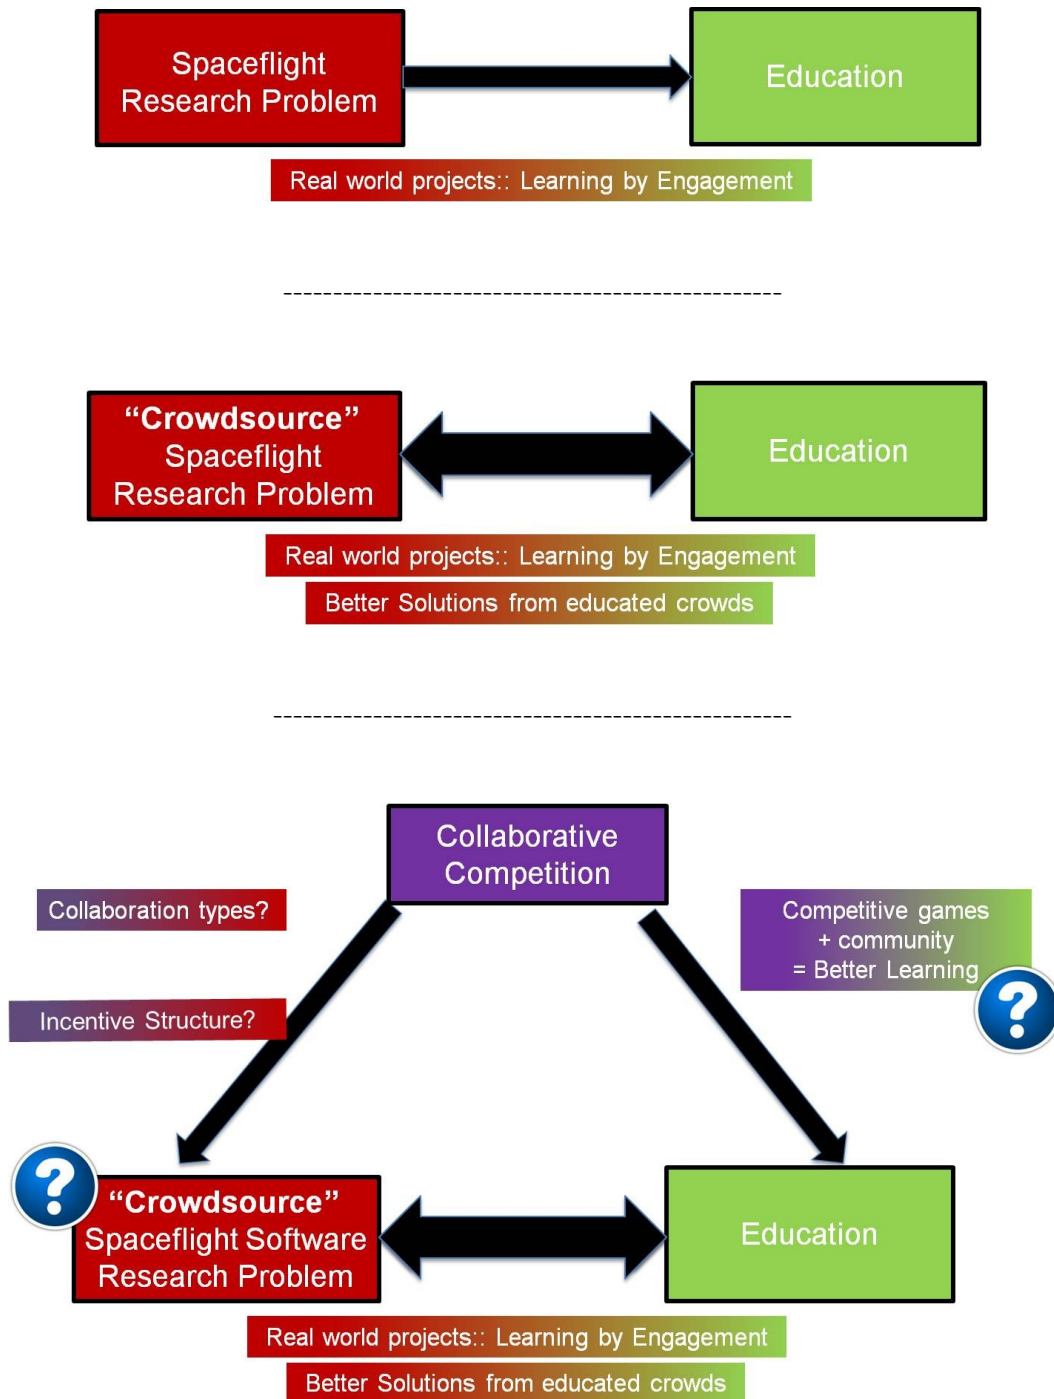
Spaceflight Research Problem

Education

Real world projects:: Learning by Engagement

---------------------------------------------------

"Crowdsource" Spaceflight Research Problem

Education

Real world projects:: Learning by Engagement

Better Solutions from educated crowds

---------------------------------------------------

Collaborative Competition

Collaboration types?

Competitive games + community = Better Learning

?

Incentive Structure?

?

"Crowdsource" Spaceflight Software Research Problem

Education

Real world projects:: Learning by Engagement

Better Solutions from educated crowds